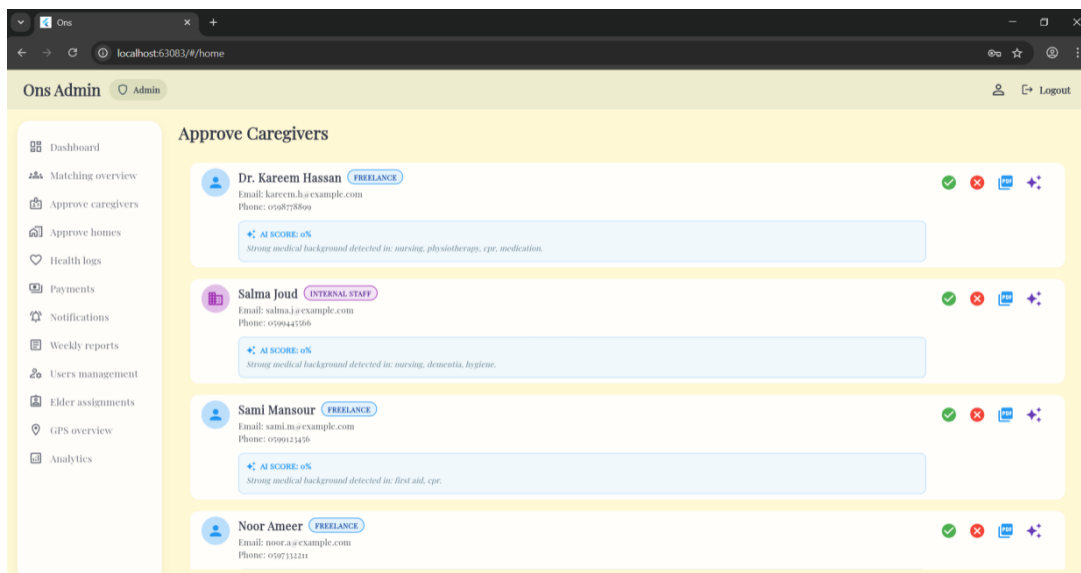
Ons

localhost:63083/#/home

Ons Admin Admin

Logout

Dashboard
Matching overview
Approve caregivers
Approve homes
Health logs
Payments
Notifications
Weekly reports
Users management
Elder assignments
GPS overview
Analytics

Approve Caregivers

Dr. Kareem Hassan FREELANCE
Email: kareem.h@example.com
Phone: 0598778899

AI SCORE: 0%
Strong medical background detected in: nursing, physiotherapy, cpr, medication.

Salma Joud INTERNAL STAFF
Email: salma.j@example.com
Phone: 0599445566

AI SCORE: 0%
Strong medical background detected in: nursing, dementia, hygiene.

Sami Mansour FREELANCE
Email: sami.m@example.com
Phone: 0599123456

AI SCORE: 0%
Strong medical background detected in: first aid, cpr.

Noor Ameer FREELANCE
Email: noor.a@example.com
Phone: 0597332211